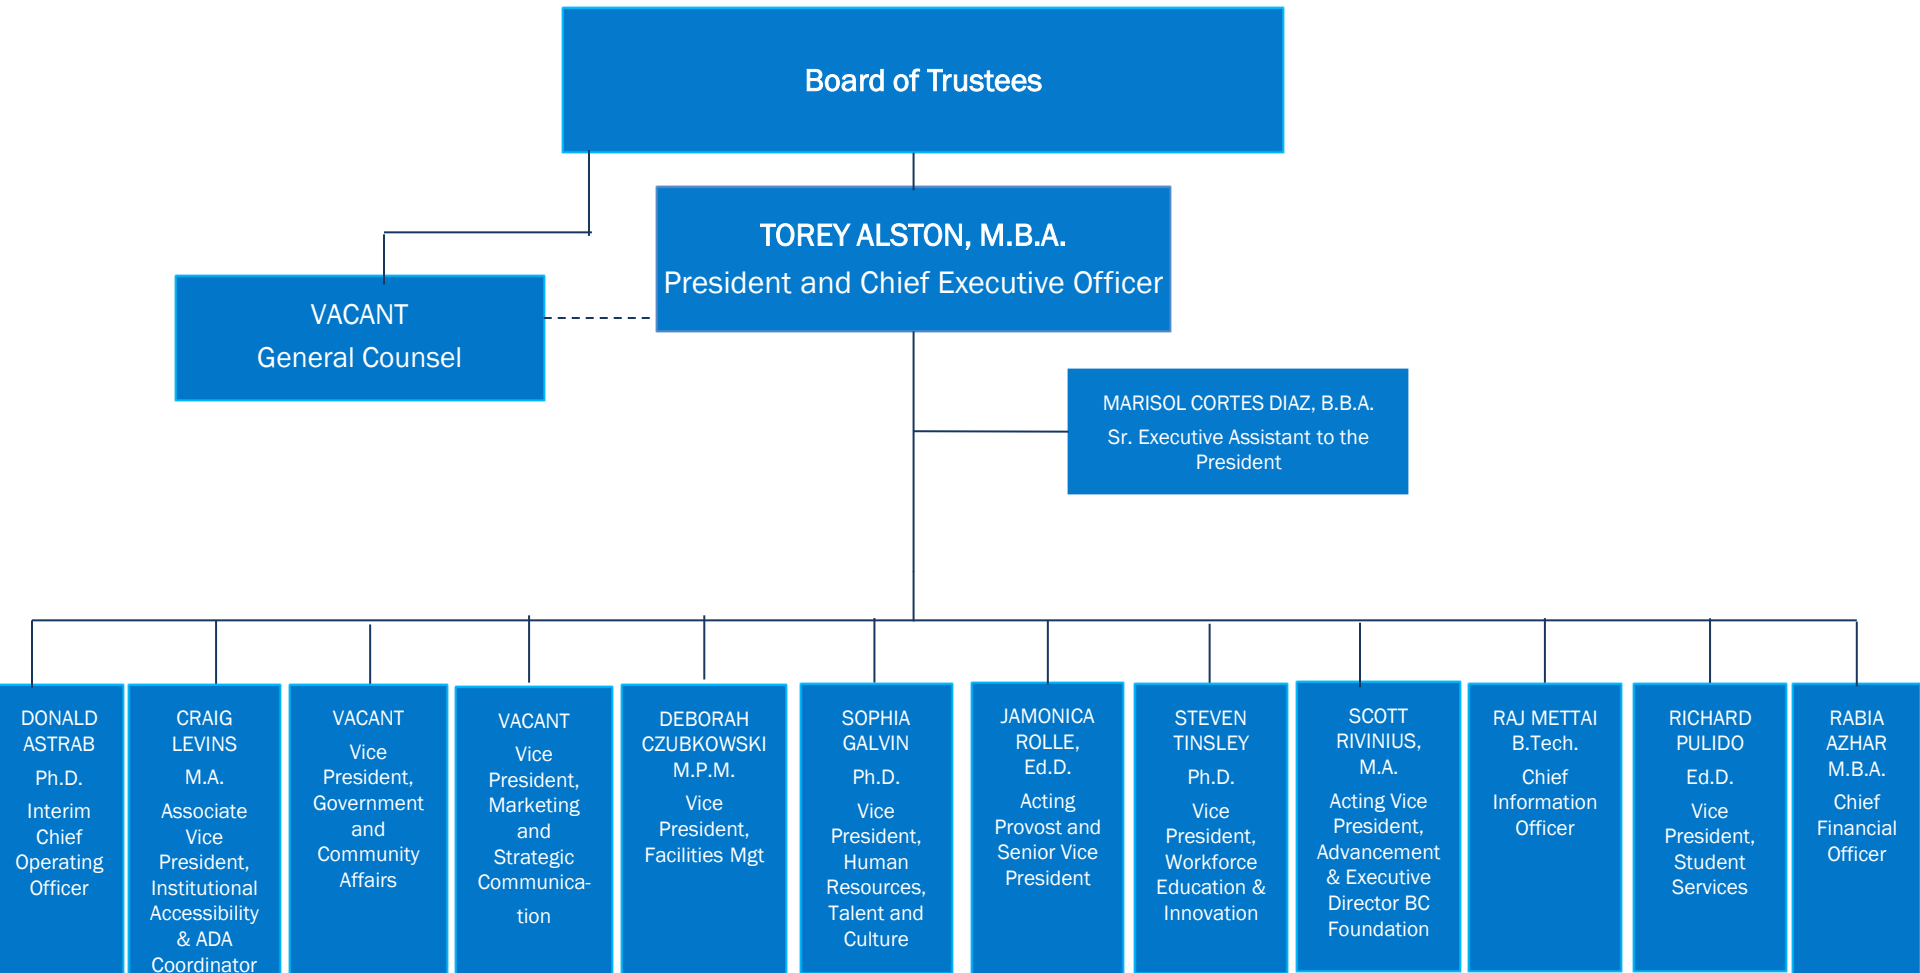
Board of Trustees

TOREY ALSTON, M.B.A.
President and Chief Executive Officer

VACANT
General Counsel

MARISOL CORTES DIAZ, B.B.A.
Sr. Executive Assistant to the President

DONALD ASTRAB
Ph.D.
Interim Chief Operating Officer

CRAIG LEVINS
M.A.
Associate Vice President, Institutional Accessibility & ADA Coordinator

VACANT
Vice President, Government and Community Affairs

VACANT
Vice President, Marketing and Strategic Communication

DEBORAH CZUBKOWSKI
M.P.M.
Vice President, Facilities Mgt

SOPHIA GALVIN
Ph.D.
Vice President, Human Resources, Talent and Culture

JAMONICA ROLLE, Ed.D.
Acting Provost and Senior Vice President

STEVEN TINSLEY
Ph.D.
Vice President, Workforce Education & Innovation

SCOTT RIVINIUS, M.A.
Acting Vice President, Advancement & Executive Director BC Foundation

RAJ METTAI
B.Tech.
Chief Information Officer

RICHARD PULIDO
Ed.D.
Vice President, Student Services

RABIA AZHAR
M.B.A.
Chief Financial Officer